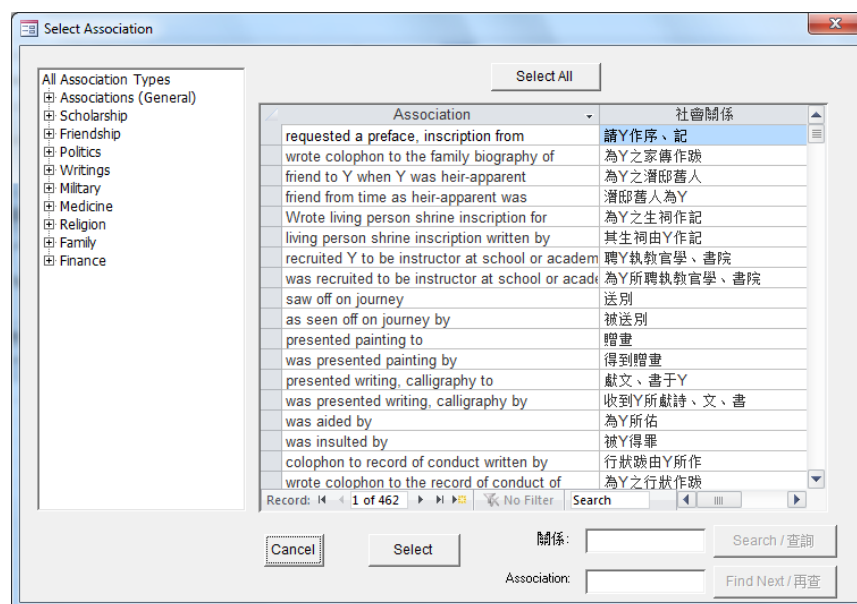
Select Association

All Association Types
Associations (General)
Scholarship
Friendship
Politics
Writings
Military
Medicine
Religion
Family
Finance

Select All

| Association | 社會關係 |
|---|---|
| requested a preface, inscription from | 請Y作序、記 |
| wrote colophon to the family biography of | 為Y之家傳作跋 |
| friend to Y when Y was heir-apparent | 為Y之潛邸舊人 |
| friend from time as heir-apparent was | 潛邸舊人為Y |
| Wrote living person shrine inscription for | 為Y之生祠作記 |
| living person shrine inscription written by | 其生祠由Y作記 |
| recruited Y to be instructor at school or academ | 聘Y執教官學、書院 |
| was recruited to be instructor at school or acade | 為Y所聘執教官學、書院 |
| saw off on journey | 送別 |
| as seen off on journey by | 被送別 |
| presented painting to | 贈畫 |
| was presented painting by | 得到贈畫 |
| presented writing, calligraphy to | 獻文、書于Y |
| was presented writing, calligraphy by | 收到Y所獻詩、文、書 |
| was aided by | 為Y所佑 |
| was insulted by | 被Y得罪 |
| colophon to record of conduct written by | 行狀跋由Y所作 |
| wrote colophon to the record of conduct of | 為Y之行狀作跋 |

Record: 1 of 462 No Filter Search

Cancel
Select
關係:
Search / 查詢
Association:
Find Next / 再查